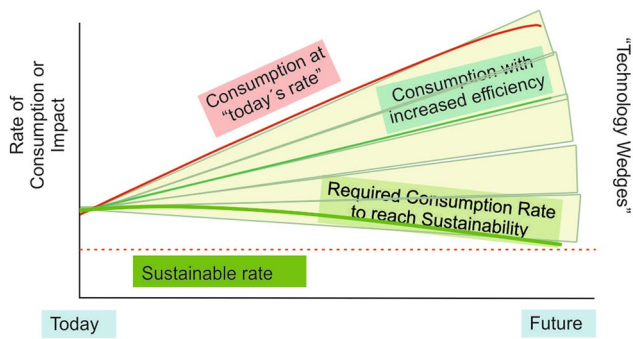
Rate of Consumption or Impact

Consumption at "today´s rate"

Consumption with increased efficiency

"Technology Wedges"

Required Consumption Rate to reach Sustainability

Sustainable rate

Today

Future